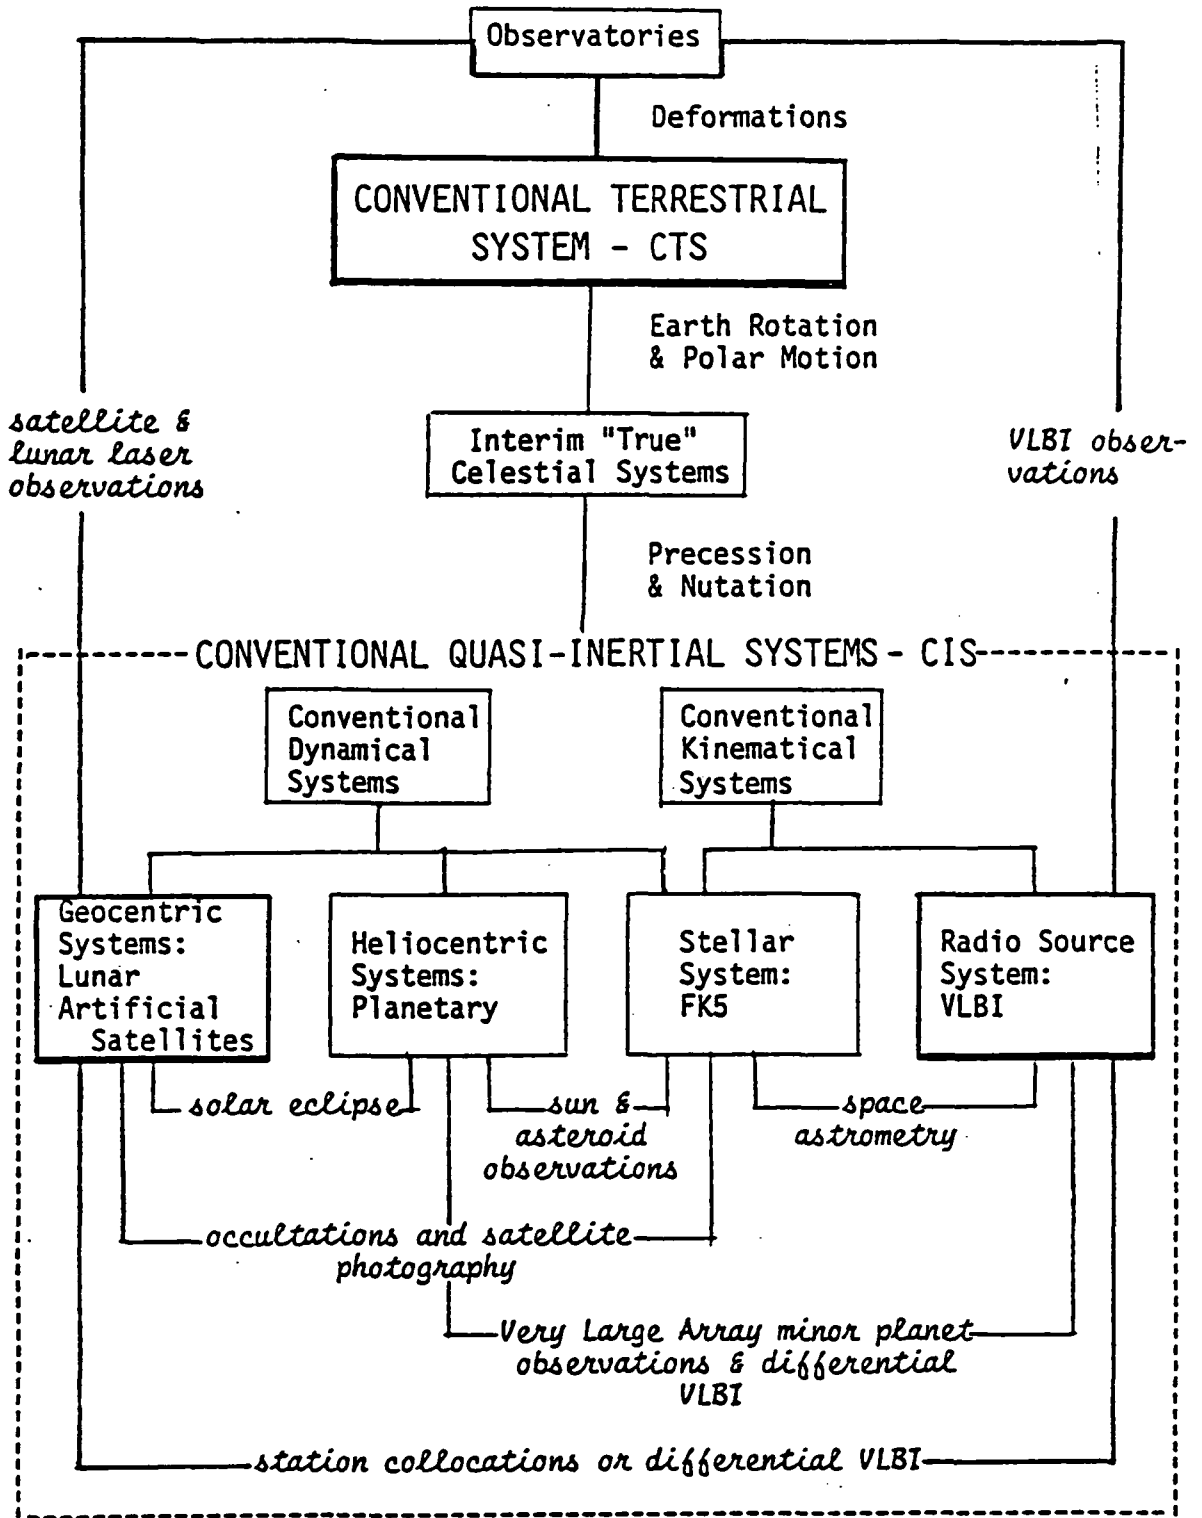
Observatories

Deformations

CONVENTIONAL TERRESTRIAL SYSTEM - CTS

Earth Rotation & Polar Motion

satellite & lunar laser observations

Interim "True" Celestial Systems

VLBI observations

Precession & Nutation

CONVENTIONAL QUASI-INERTIAL SYSTEMS - CIS

Conventional Dynamical Systems

Conventional Kinematical Systems

Geocentric Systems: Lunar Artificial Satellites

Heliocentric Systems: Planetary

Stellar System: FK5

Radio Source System: VLBI

solar eclipse

sun & asteroid observations

space astrometry

occultations and satellite photography

Very Large Array minor planet observations & differential VLBI

station collocations or differential VLBI